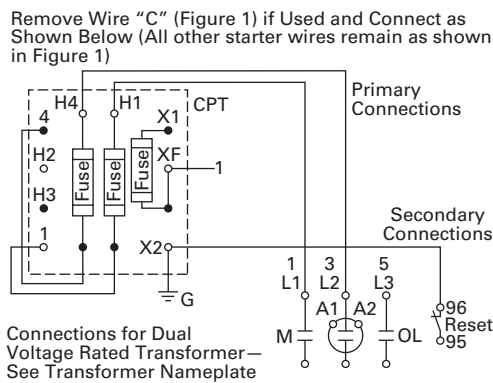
Remove Wire "C" (Figure 1) if Used and Connect as Shown Below (All other starter wires remain as shown in Figure 1)

H4
H1
CPT
X1
4
H2
H3
Fuse
Fuse
Fuse
XF
1
1
X2
G

Primary Connections

Secondary Connections

1
L1
3
L2
5
L3
M
A1
A2
OL
96
Reset
95

Connections for Dual Voltage Rated Transformer— See Transformer Nameplate